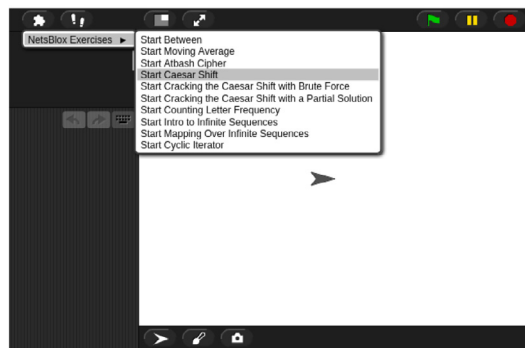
NetsBlox Exercises ►

Start Between
Start Moving Average
Start Atbash Cipher
Start Caesar Shift
Start Cracking the Caesar Shift with Brute Force
Start Cracking the Caesar Shift with a Partial Solution
Start Counting Letter Frequency
Start Intro to Infinite Sequences
Start Mapping Over Infinite Sequences
Start Cyclic Iterator